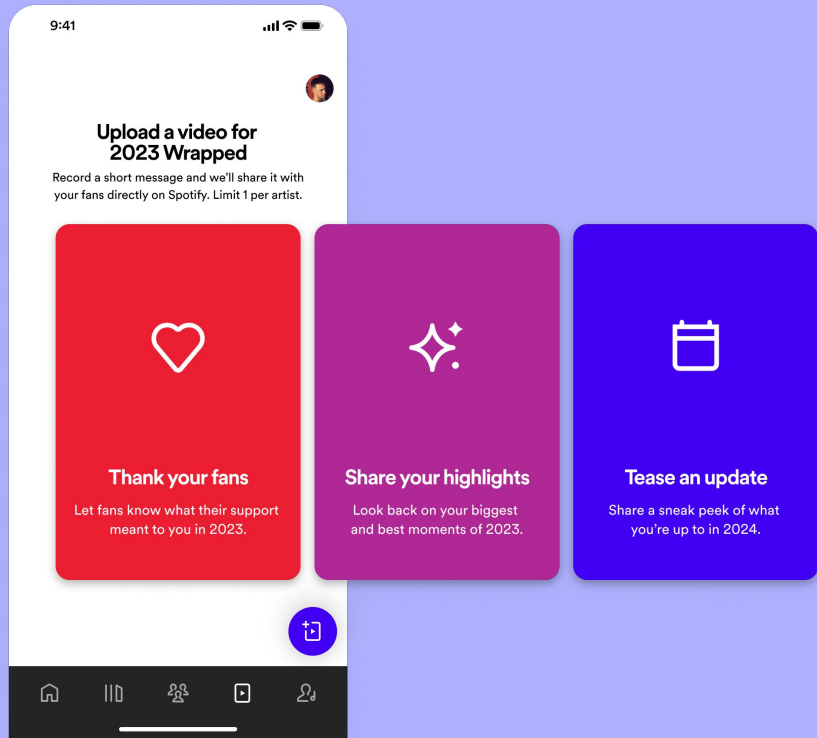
9:41

Upload a video for 2023 Wrapped

Record a short message and we'll share it with your fans directly on Spotify. Limit 1 per artist.

Thank your fans

Let fans know what their support meant to you in 2023.

Share your highlights

Look back on your biggest and best moments of 2023.

Tease an update

Share a sneak peek of what you're up to in 2024.